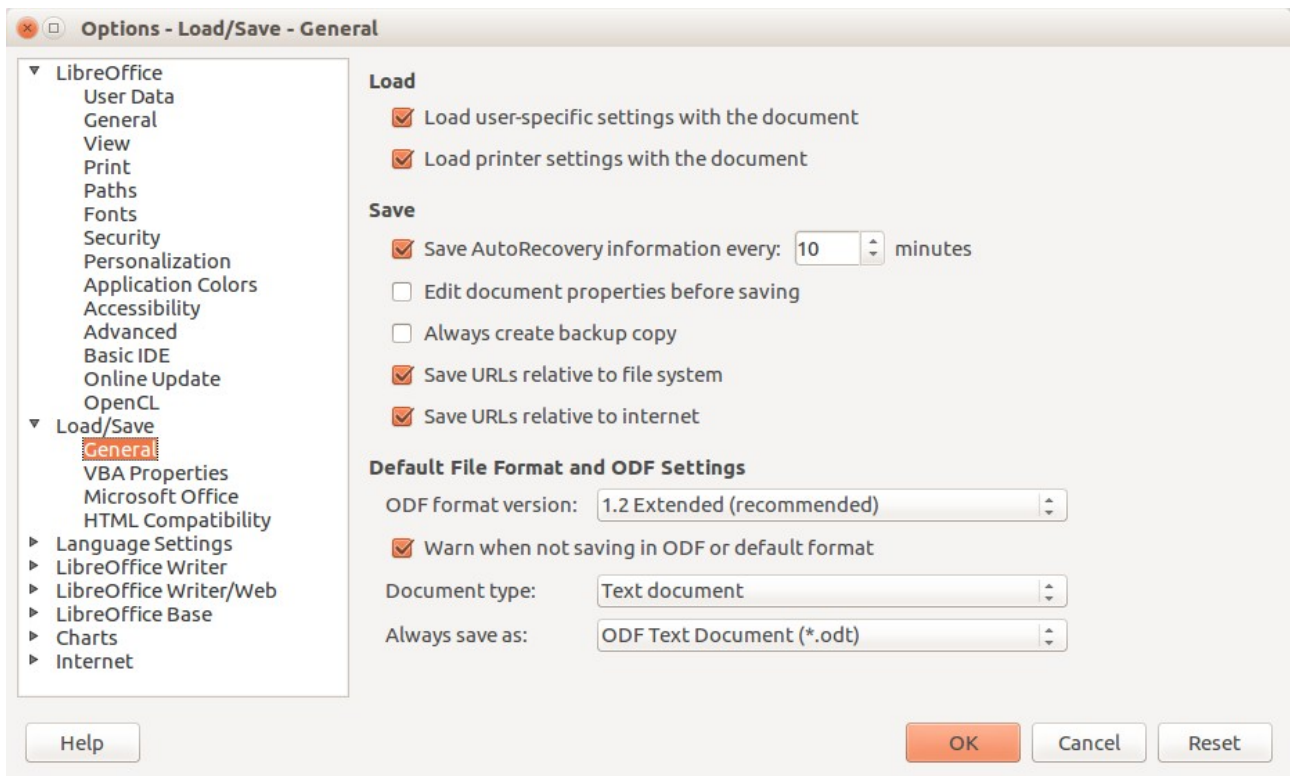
Options - Load/Save - General

LibreOffice
User Data
General
View
Print
Paths
Fonts
Security
Personalization
Application Colors
Accessibility
Advanced
Basic IDE
Online Update
OpenCL
Load/Save
General
VBA Properties
Microsoft Office
HTML Compatibility
Language Settings
LibreOffice Writer
LibreOffice Writer/Web
LibreOffice Base
Charts
Internet

Load
Load user-specific settings with the document
Load printer settings with the document

Save
Save AutoRecovery information every: 10 minutes
Edit document properties before saving
Always create backup copy
Save URLs relative to file system
Save URLs relative to internet

Default File Format and ODF Settings
ODF format version: 1.2 Extended (recommended)
Warn when not saving in ODF or default format
Document type: Text document
Always save as: ODF Text Document (*.odt)

Help
OK
Cancel
Reset